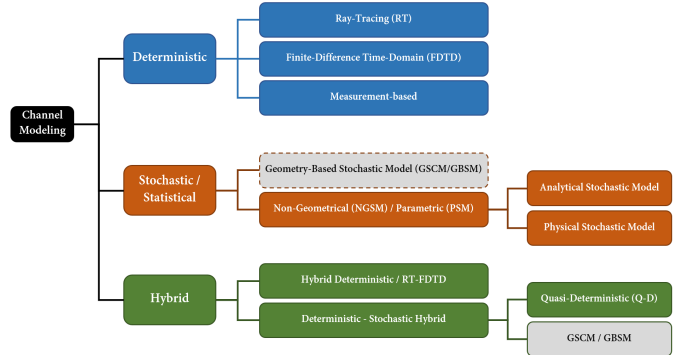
Channel Modeling

Deterministic

Ray-Tracing (RT)

Finite-Difference Time-Domain (FDTD)

Measurement-based

Stochastic / Statistical

Geometry-Based Stochastic Model (GSCM/GBSM)

Non-Geometrical (NGSM) / Parametric (PSM)

Analytical Stochastic Model

Physical Stochastic Model

Hybrid

Hybrid Deterministic / RT-FDTD

Deterministic - Stochastic Hybrid

Quasi-Deterministic (Q-D)

GSCM / GBSM